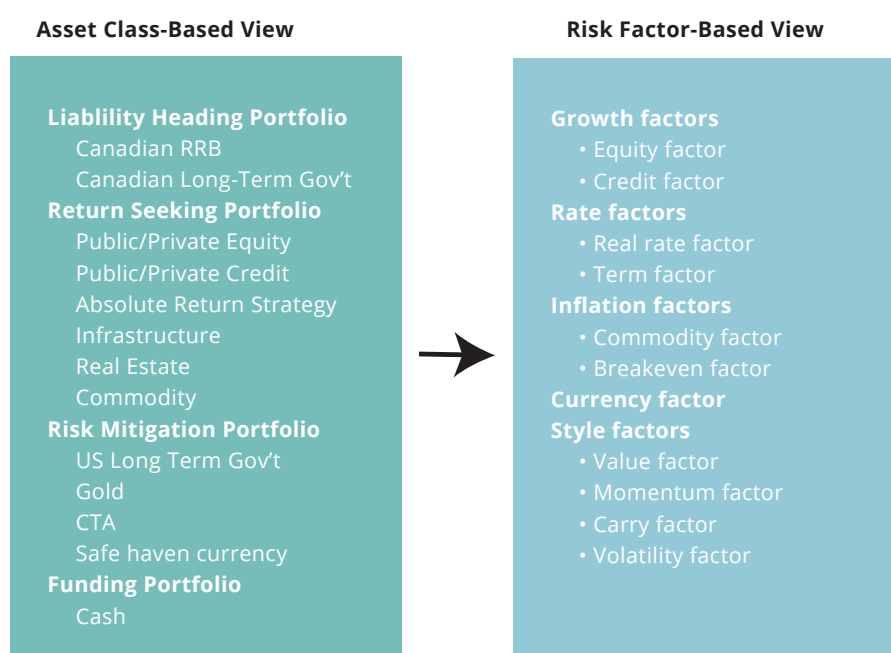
Asset Class-Based View

Liablility Heading Portfolio
Canadian RRB
Canadian Long-Term Gov't
Return Seeking Portfolio
Public/Private Equity
Public/Private Credit
Absolute Return Strategy
Infrastructure
Real Estate
Commodity
Risk Mitigation Portfolio
US Long Term Gov't
Gold
CTA
Safe haven currency
Funding Portfolio
Cash

Risk Factor-Based View

Growth factors
• Equity factor
• Credit factor
Rate factors
• Real rate factor
• Term factor
Inflation factors
• Commodity factor
• Breakeven factor
Currency factor
Style factors
• Value factor
• Momentum factor
• Carry factor
• Volatility factor